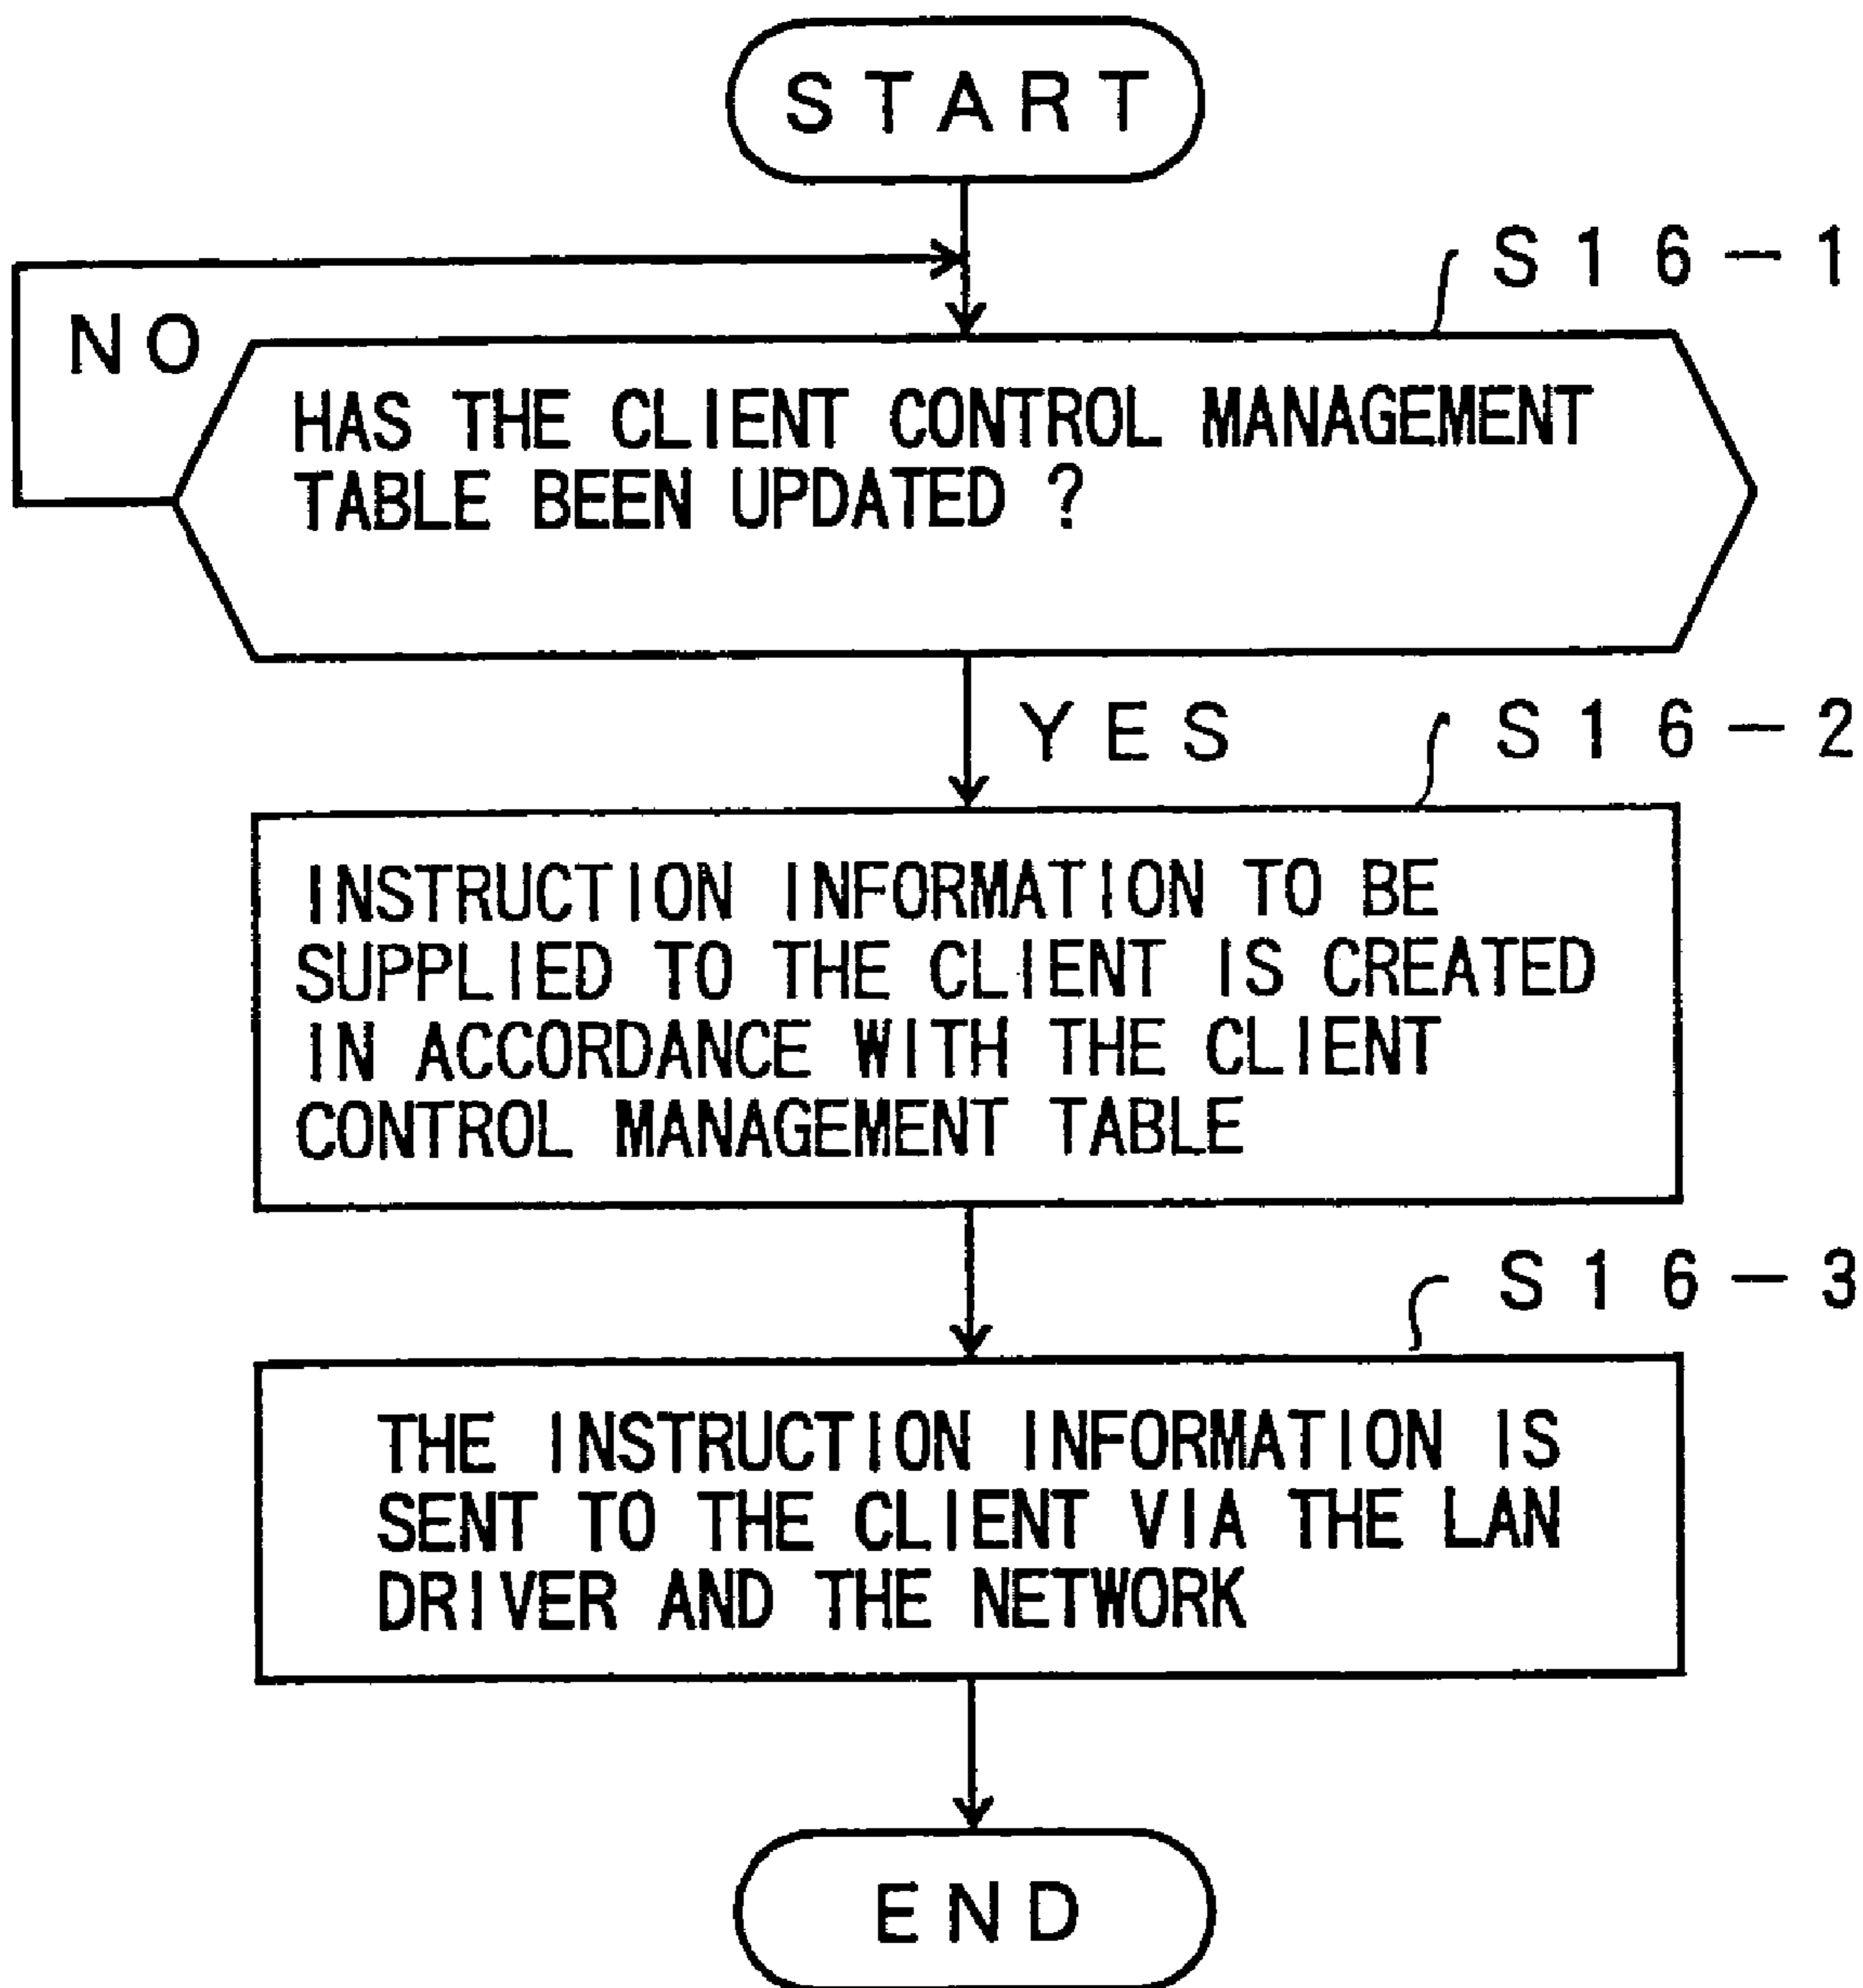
START

S16-1

NO

HAS THE CLIENT CONTROL MANAGEMENT TABLE BEEN UPDATED ?

YES

S16-2

INSTRUCTION INFORMATION TO BE SUPPLIED TO THE CLIENT IS CREATED IN ACCORDANCE WITH THE CLIENT CONTROL MANAGEMENT TABLE

S16-3

THE INSTRUCTION INFORMATION IS SENT TO THE CLIENT VIA THE LAN DRIVER AND THE NETWORK

END